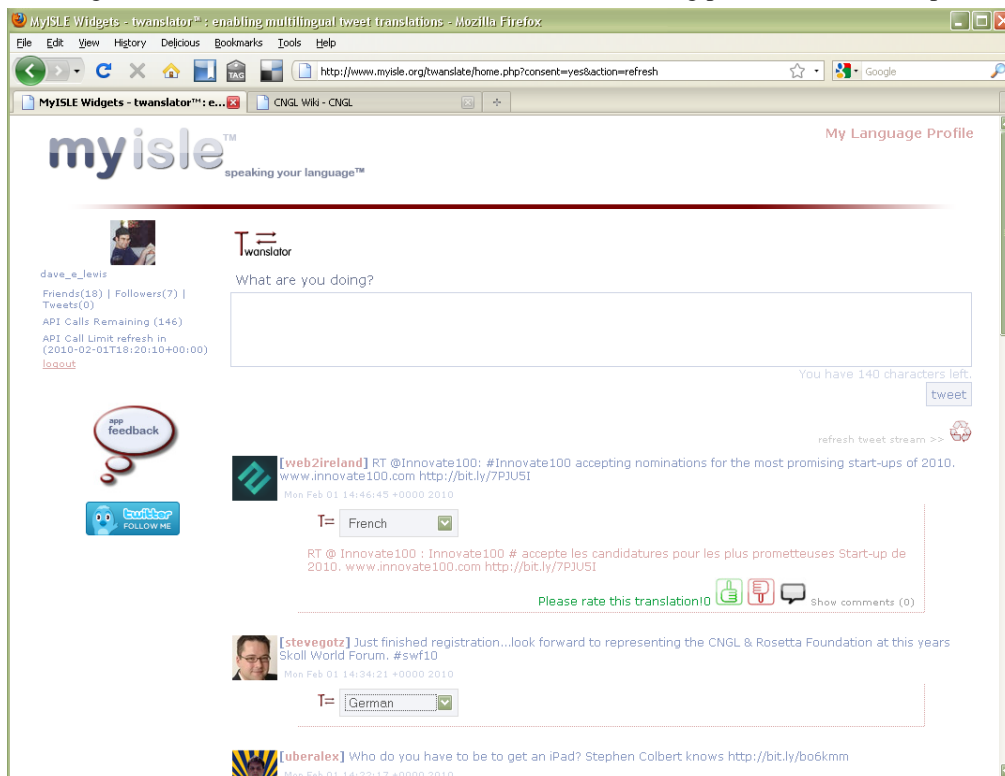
MyISLE Widgets - twanslator™ : enabling multilingual tweet translations - Mozilla Firefox

File Edit View History Delicious Bookmarks Tools Help

TAG

http://www.myisle.org/twanslate/home.php?consent=yes&action=refresh

Google

MyISLE Widgets - twanslator™: e...

CNGL Wiki - CNGL

myisle™ speaking your language™

My Language Profile

dave_e_lewis

Friends(18) | Followers(7) | Tweets(0)

API Calls Remaining (146)

API Call Limit refresh in (2010-02-01T18:20:10+00:00)

logout

app feedback

twitter FOLLOW ME

Twanslator

What are you doing?

You have 140 characters left.

tweet

refresh tweet stream >>

[web2ireland] RT @Innovate100: #Innovate100 accepting nominations for the most promising start-ups of 2010. www.innovate100.com http://bit.ly/7PJU5I

Mon Feb 01 14:46:45 +0000 2010

French

RT @ Innovate100 : Innovate100 # accepte les candidatures pour les plus prometteuses Start-up de 2010. www.innovate100.com http://bit.ly/7PJU5I

Please rate this translation!0

Show comments (0)

[stevegotz] Just finished registration...look forward to representing the CNGL & Rosetta Foundation at this years Skoll World Forum. #swf10

Mon Feb 01 14:34:21 +0000 2010

German

[uberalex] Who do you have to be to get an iPad? Stephen Colbert knows http://bit.ly/bo6kmm

Mon Feb 01 14:22:17 +0000 2010